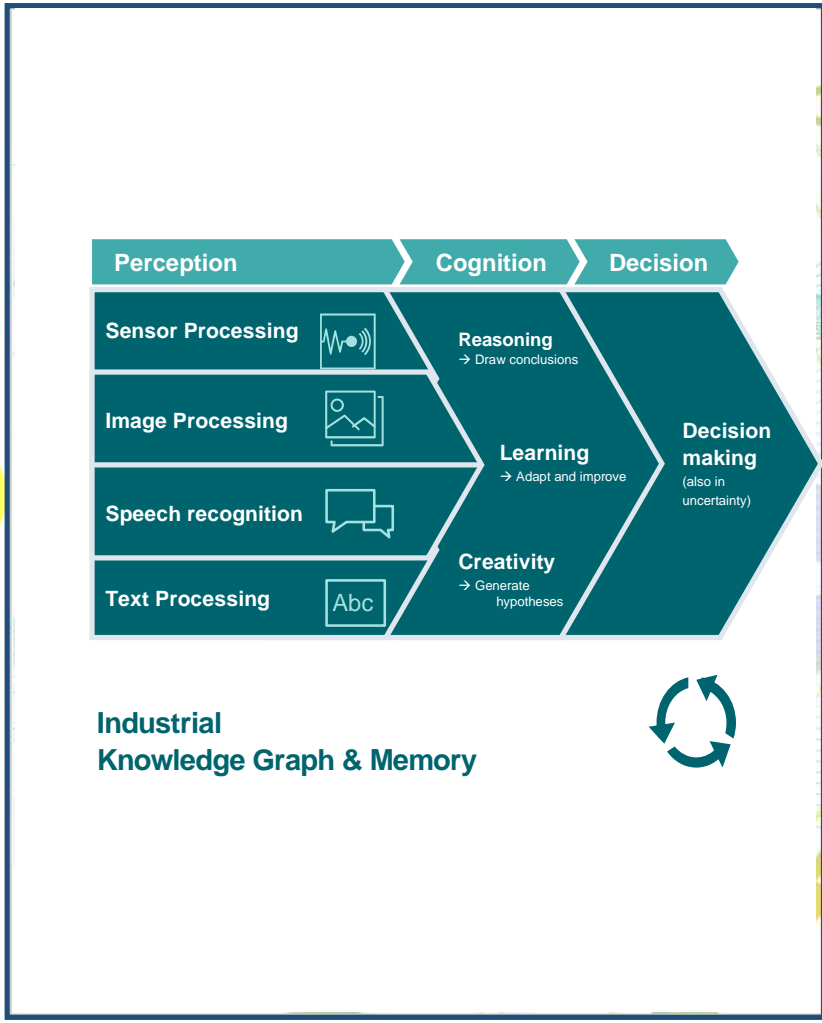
Perception

Cognition

Decision

Sensor Processing

Image Processing

Speech recognition

Text Processing

Abc

Reasoning
→ Draw conclusions

Learning
→ Adapt and improve

Creativity
→ Generate hypotheses

Decision making
(also in uncertainty)

Industrial
Knowledge Graph & Memory